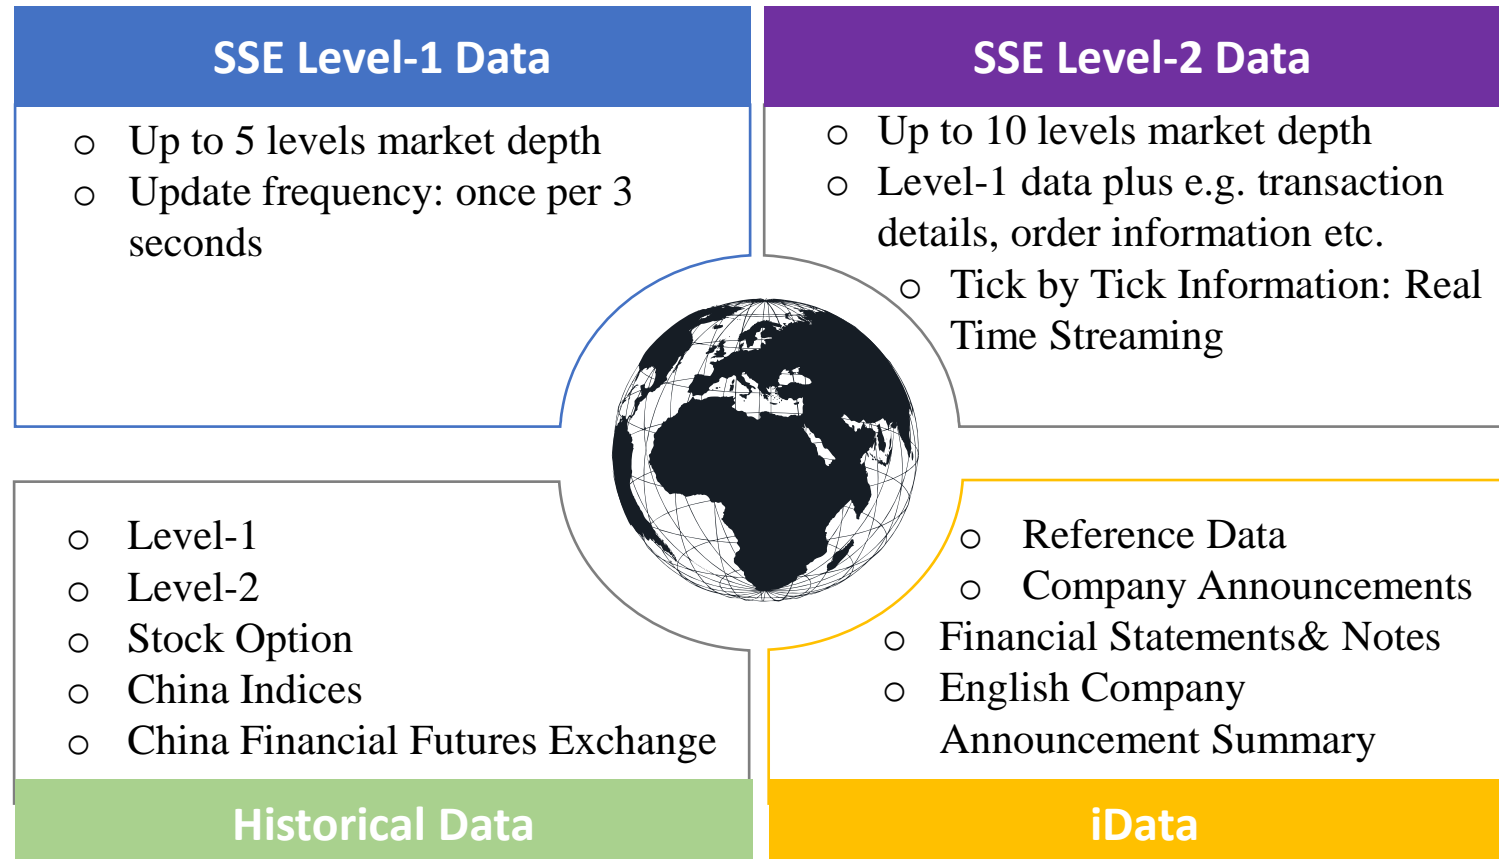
SSE Level-1 Data

○ Up to 5 levels market depth
○ Update frequency: once per 3 seconds

SSE Level-2 Data

○ Up to 10 levels market depth
○ Level-1 data plus e.g. transaction details, order information etc.
○ Tick by Tick Information: Real Time Streaming

○ Level-1
○ Level-2
○ Stock Option
○ China Indices
○ China Financial Futures Exchange

Historical Data

○ Reference Data
○ Company Announcements
○ Financial Statements& Notes
○ English Company Announcement Summary

iData